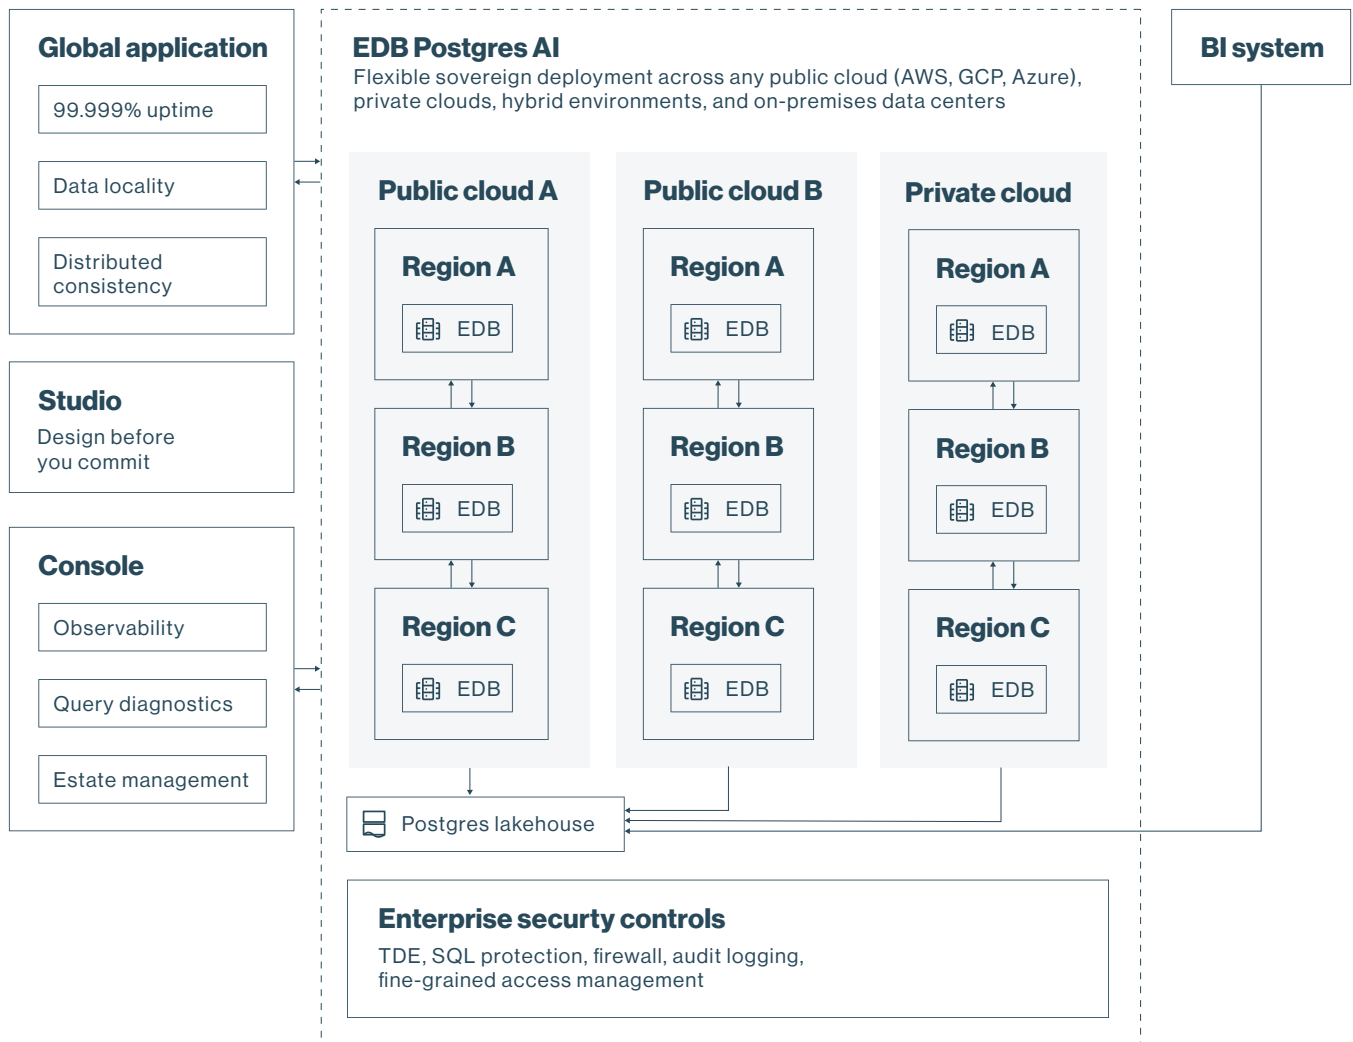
Global application

99.999% uptime

Data locality

Distributed consistency

Studio

Design before you commit

Console

Observability

Query diagnostics

Estate management

EDB Postgres AI

Flexible sovereign deployment across any public cloud (AWS, GCP, Azure), private clouds, hybrid environments, and on-premises data centers

Public cloud A

Region A

EDB

Region B

EDB

Region C

EDB

Public cloud B

Region A

EDB

Region B

EDB

Region C

EDB

Private cloud

Region A

EDB

Region B

EDB

Region C

EDB

Postgres lakehouse

Enterprise securty controls

TDE, SQL protection, firewall, audit logging, fine-grained access management

BI system